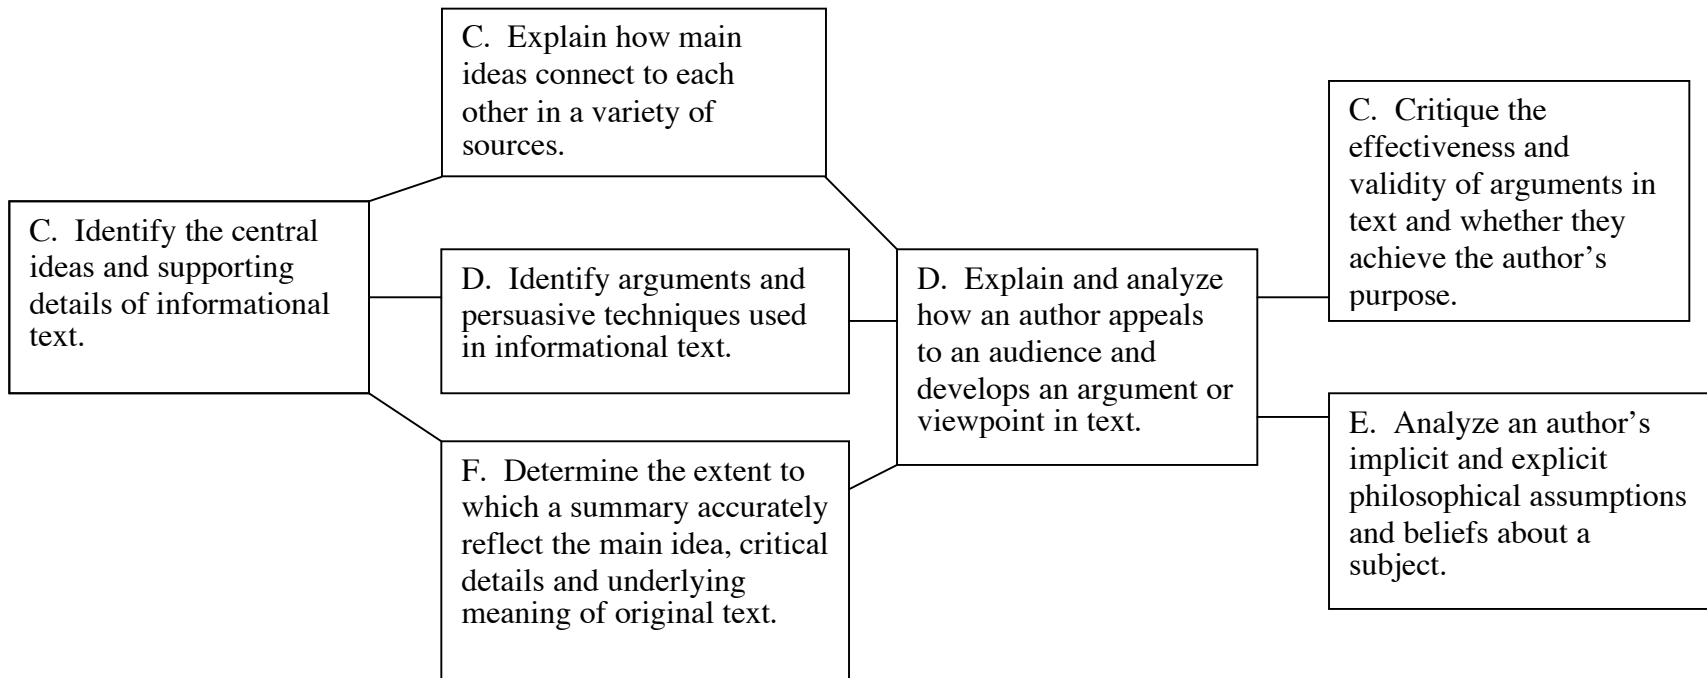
C. Identify the central ideas and supporting details of informational text.

C. Explain how main ideas connect to each other in a variety of sources.

D. Identify arguments and persuasive techniques used in informational text.

F. Determine the extent to which a summary accurately reflect the main idea, critical details and underlying meaning of original text.

D. Explain and analyze how an author appeals to an audience and develops an argument or viewpoint in text.

C. Critique the effectiveness and validity of arguments in text and whether they achieve the author's purpose.

E. Analyze an author's implicit and explicit philosophical assumptions and beliefs about a subject.